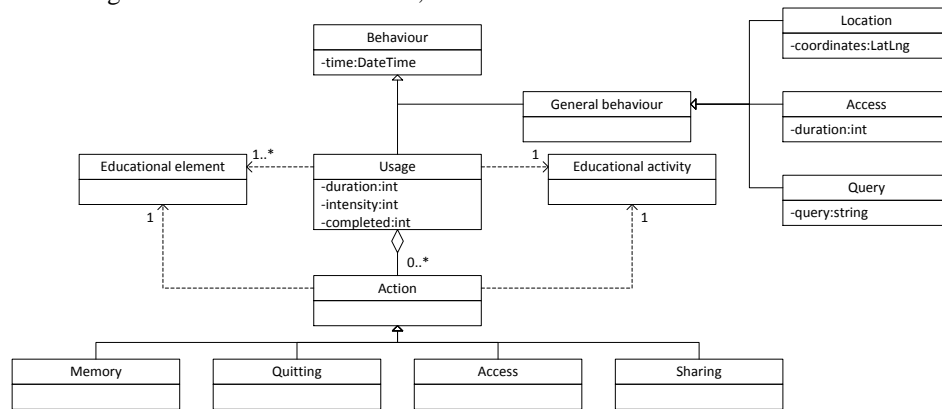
Behaviour
-time:DateTime

Location
-coordinates:LatLng

General behaviour

Access
-duration:int

Query
-query:string

Educational element

1..*

Usage
-duration:int
-intensity:int
-completed:int

1

Educational activity

1

1

0..*

Action

Memory

Quitting

Access

Sharing